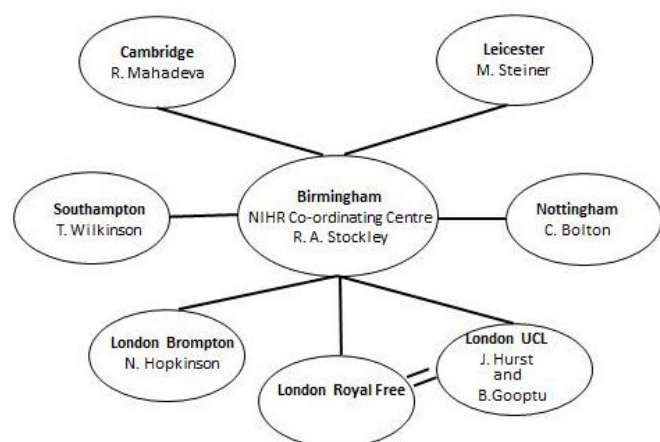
Cambridge
R. Mahadeva

Leicester
M. Steiner

Southampton
T. Wilkinson

Birmingham
NIHR Co-ordinating Centre
R. A. Stockley

Nottingham
C. Bolton

London Brompton
N. Hopkinson

London UCL
J. Hurst
and
B.Gooptu

London Royal Free